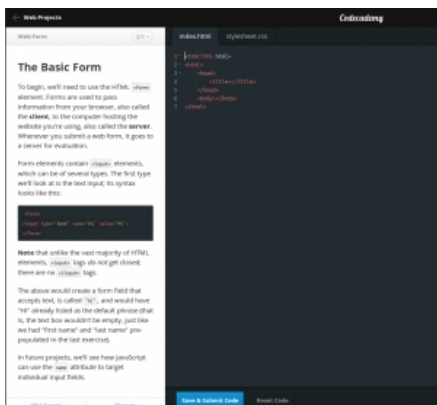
← Web Projects

Codecademy

Web Forms

1/7

The Basic Form

To begin, we'll need to use the HTML <form> element. Forms are used to pass information from your browser, also called the client, to the computer hosting the website you're using, also called the server. Whenever you submit a web form, it goes to a server for evaluation.

Form elements contain <input> elements, which can be of several types. The first type we'll look at is the text input; its syntax looks like this:

<form>
<input type="text" name="hi" value="Hi">
</form>

Note that unlike the vast majority of HTML elements, <input> tags do not get closed; there are no </input> tags.

The above would create a form field that accepts text, is called "hi", and would have "Hi" already listed as the default phrase (that is, the text box wouldn't be empty, just like we had "first name" and "last name" prepopulated in the last exercise).

In future projects, we'll see how JavaScript can use the name attribute to target individual input fields.

index.html

stylesheet.css

1 <!DOCTYPE html>
2 <html>
3 <head>
4 <title></title>
5 </head>
6 <body></body>
7 </html>

Save & Submit Code

Reset Code